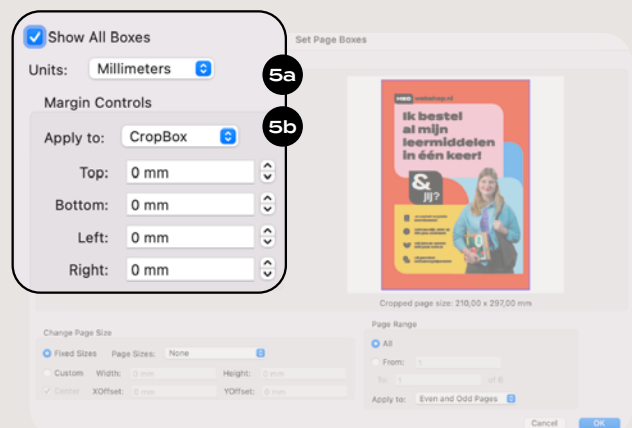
Show All Boxes

Units: Millimeters

Margin Controls

Apply to: CropBox

Top: 0 mm

Bottom: 0 mm

Left: 0 mm

Right: 0 mm

5a

5b

Set Page Boxes

Ik bestel al mijn leermiddelen in één keer!

& jij?

Cropped page size: 210,00 x 297,00 mm

Change Page Size

Fixed Sizes Page Sizes: None

Custom Width: 0 mm Height: 0 mm

Center XOffset: 0 mm YOffset: 0 mm

Page Range

All

From: 1

To: 1 of 6

Apply to: Even and Odd Pages

Cancel OK